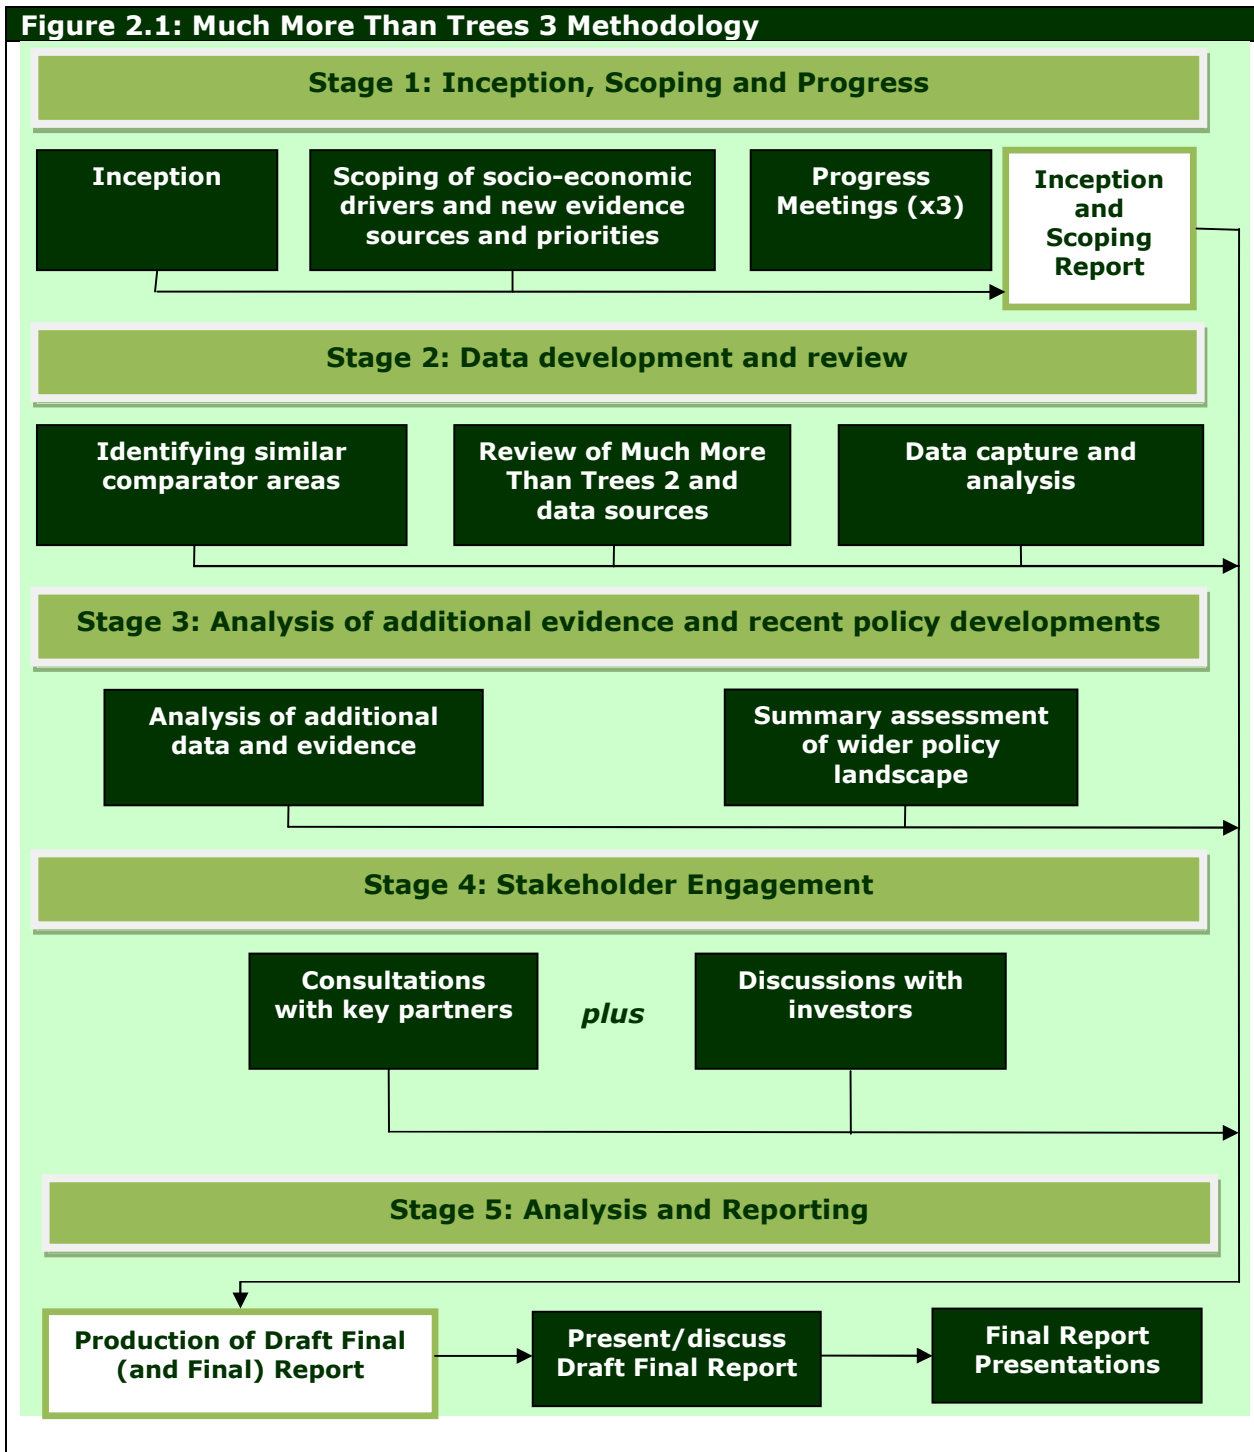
Figure 2.1: Much More Than Trees 3 Methodology

Stage 1: Inception, Scoping and Progress

Inception

Scoping of socio-economic drivers and new evidence sources and priorities

Progress Meetings (x3)

Inception and Scoping Report

Stage 2: Data development and review

Identifying similar comparator areas

Review of Much More Than Trees 2 and data sources

Data capture and analysis

Stage 3: Analysis of additional evidence and recent policy developments

Analysis of additional data and evidence

Summary assessment of wider policy landscape

Stage 4: Stakeholder Engagement

Consultations with key partners

plus

Discussions with investors

Stage 5: Analysis and Reporting

Production of Draft Final (and Final) Report

Present/discuss Draft Final Report

Final Report Presentations